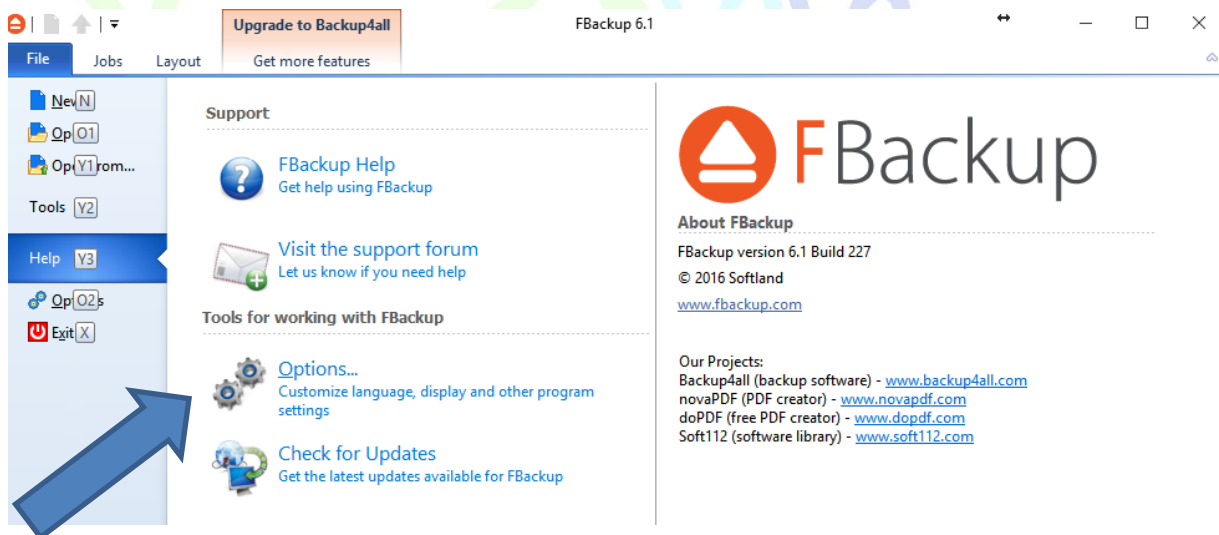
Upgrade to Backup4all
Get more features
FBackup 6.1

File
Jobs
Layout

NewN
OpO1
OpY1rom...
Tools Y2
Help Y3
OpO2s
ExitX

Support

FBackup Help
Get help using FBackup

Visit the support forum
Let us know if you need help

Tools for working with FBackup

Options...
Customize language, display and other program settings

Check for Updates
Get the latest updates available for FBackup

FBackup

About FBackup
FBackup version 6.1 Build 227
© 2016 Softland
www.fbackup.com

Our Projects:
Backup4all (backup software) - www.backup4all.com
novaPDF (PDF creator) - www.novapdf.com
doPDF (free PDF creator) - www.dopdf.com
Soft112 (software library) - www.soft112.com